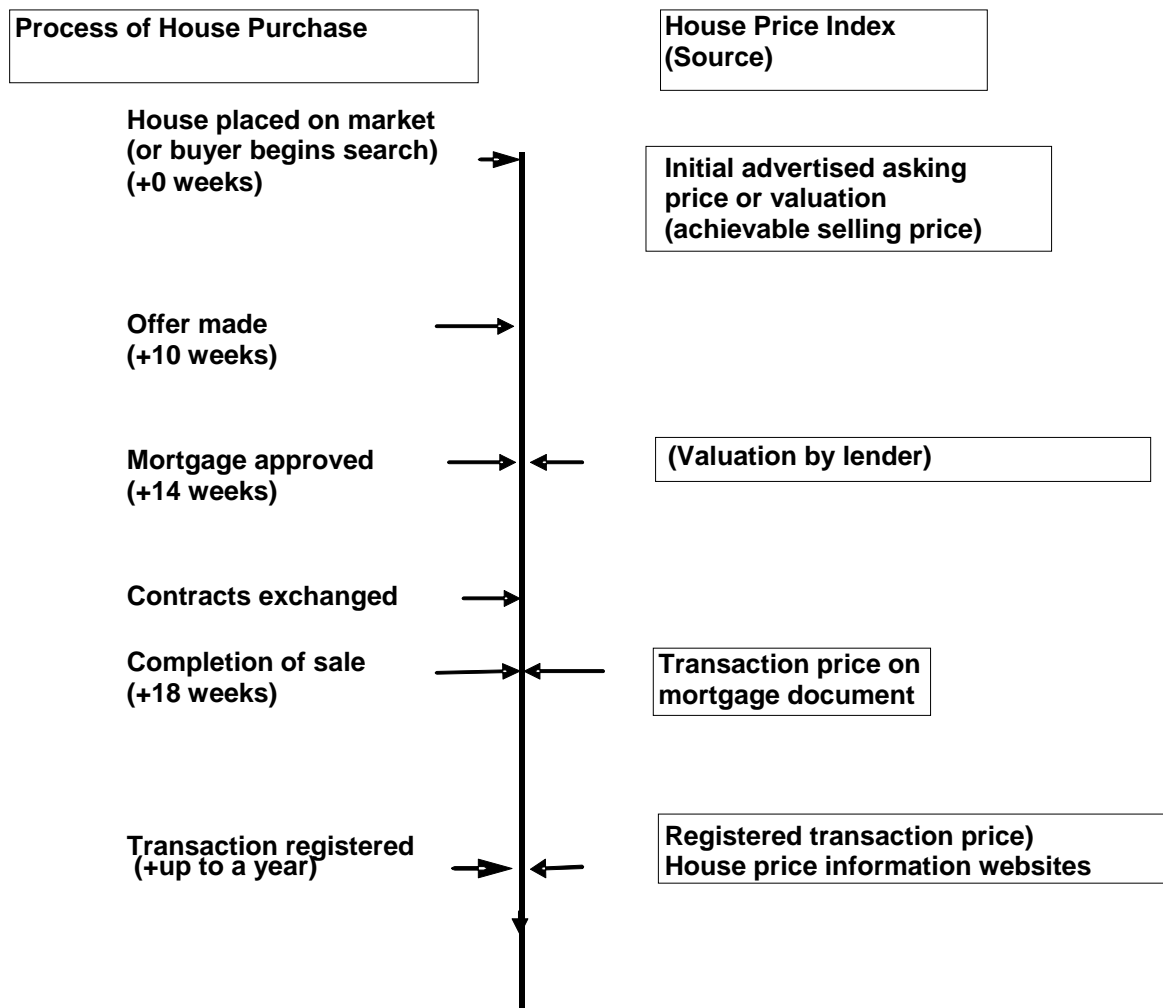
Process of House Purchase

House Price Index (Source)

House placed on market (or buyer begins search) (+0 weeks)

Initial advertised asking price or valuation (achievable selling price)

Offer made (+10 weeks)

Mortgage approved (+14 weeks)

(Valuation by lender)

Contracts exchanged

Completion of sale (+18 weeks)

Transaction price on mortgage document

Transaction registered (+up to a year)

Registered transaction price) House price information websites